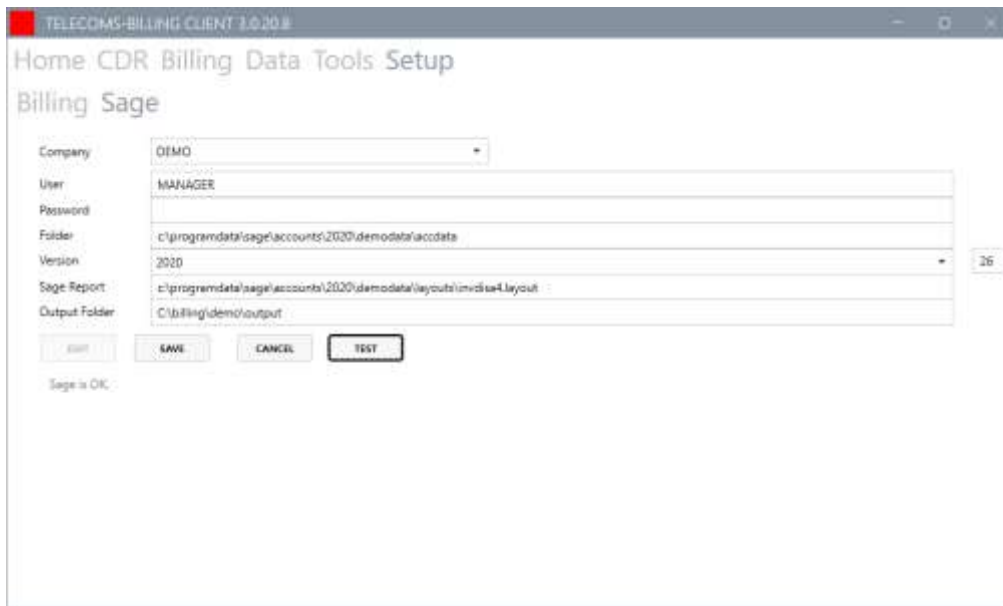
TELECOMS-BILLING CLIENT 3.0.20.8

Home CDR Billing Data Tools Setup

Billing Sage

Company DEMO

User MANAGER

Password

Folder c:\programdata\sage\accounts\2020\demodata\accdata

Version 2020 26

Sage Report c:\programdata\sage\accounts\2020\demodata\layouts\invdisc4.layout

Output Folder C:\billing\demo\output

EDIT SAVE CANCEL TEST

Sage is OK.